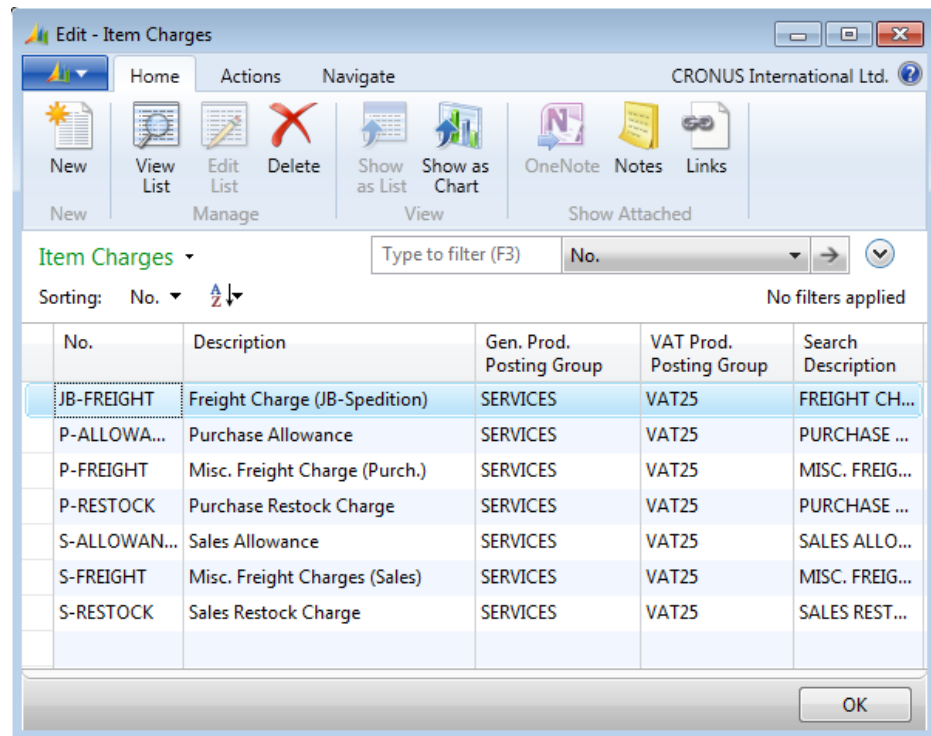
Edit - Item Charges

Home Actions Navigate CRONUS International Ltd.

New
New

View List Edit List Delete
Manage

Show as List Show as Chart
View

OneNote Notes Links
Show Attached

Item Charges ▾

Type to filter (F3) No.

Sorting: No. ▾

No filters applied

| No. | Description | Gen. Prod. Posting Group | VAT Prod. Posting Group | Search Description |
|---|---|---|---|---|
| JB-FREIGHT | Freight Charge (JB-Spedition) | SERVICES | VAT25 | FREIGHT CH... |
| P-ALLOWA... | Purchase Allowance | SERVICES | VAT25 | PURCHASE ... |
| P-FREIGHT | Misc. Freight Charge (Purch.) | SERVICES | VAT25 | MISC. FREIG... |
| P-RESTOCK | Purchase Restock Charge | SERVICES | VAT25 | PURCHASE ... |
| S-ALLOWAN... | Sales Allowance | SERVICES | VAT25 | SALES ALLO... |
| S-FREIGHT | Misc. Freight Charges (Sales) | SERVICES | VAT25 | MISC. FREIG... |
| S-RESTOCK | Sales Restock Charge | SERVICES | VAT25 | SALES REST... |

OK